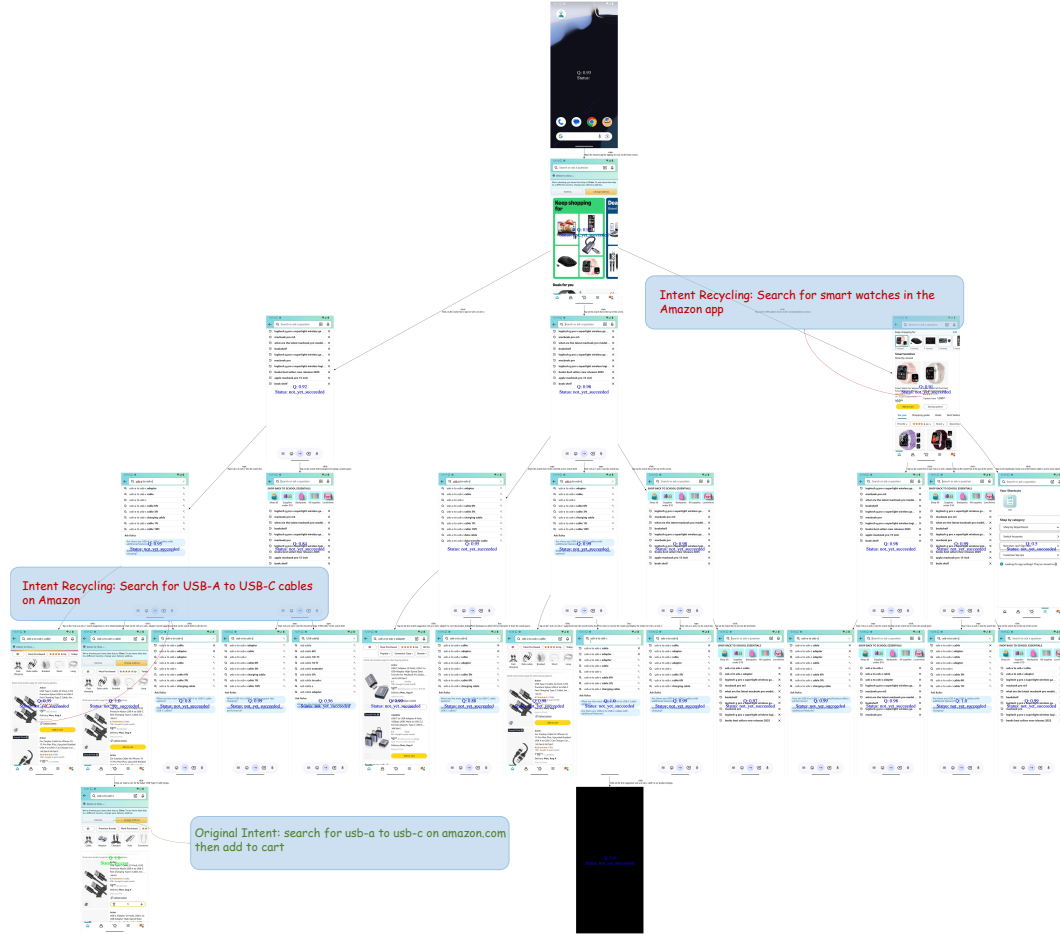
Q: 0.93
Status:

Keep shopping for

Intent Recycling: Search for smart watches in the Amazon app

Q: 0.92
Status: not_yet_succeeded

Q: 0.98
Status: not_yet_succeeded

Q: 0.91
Status: not_yet_succeeded

Q: 0.95
Status: not_yet_succeeded

Q: 0.84
Status: not_yet_succeeded

Q: 0.99
Status: not_yet_succeeded

Q: 0.97
Status: not_yet_succeeded

Q: 0.98
Status: not_yet_succeeded

Q: 0.96
Status: not_yet_succeeded

Q: 0.98
Status: not_yet_succeeded

Q: 0.7
Status: not_yet_succeeded

Intent Recycling: Search for USB-A to USB-C cables on Amazon

Q: 0.99
Status: succeeded

Q: 0.9
Status: not_yet_succeeded

Q: 0.8
Status: not_yet_succeeded

Q: 0.94
Status: not_yet_succeeded

Q: 0.96
Status: not_yet_succeeded

Q: 0.56
Status: not_yet_succeeded

Q: 0.99
Status: not_yet_succeeded

Q: 0.98
Status: not_yet_succeeded

Q: 0.98
Status: not_yet_succeeded

Q: 0.99
Status: not_yet_succeeded

Q: 0.97
Status: not_yet_succeeded

Q: 0.98
Status: not_yet_succeeded

Q: 0.98
Status: not_yet_succeeded

Q: 0.98
Status: not_yet_succeeded

Original Intent: search for usb-a to usb-c on amazon.com then add to cart

Q: 0.99
Status: succeeded